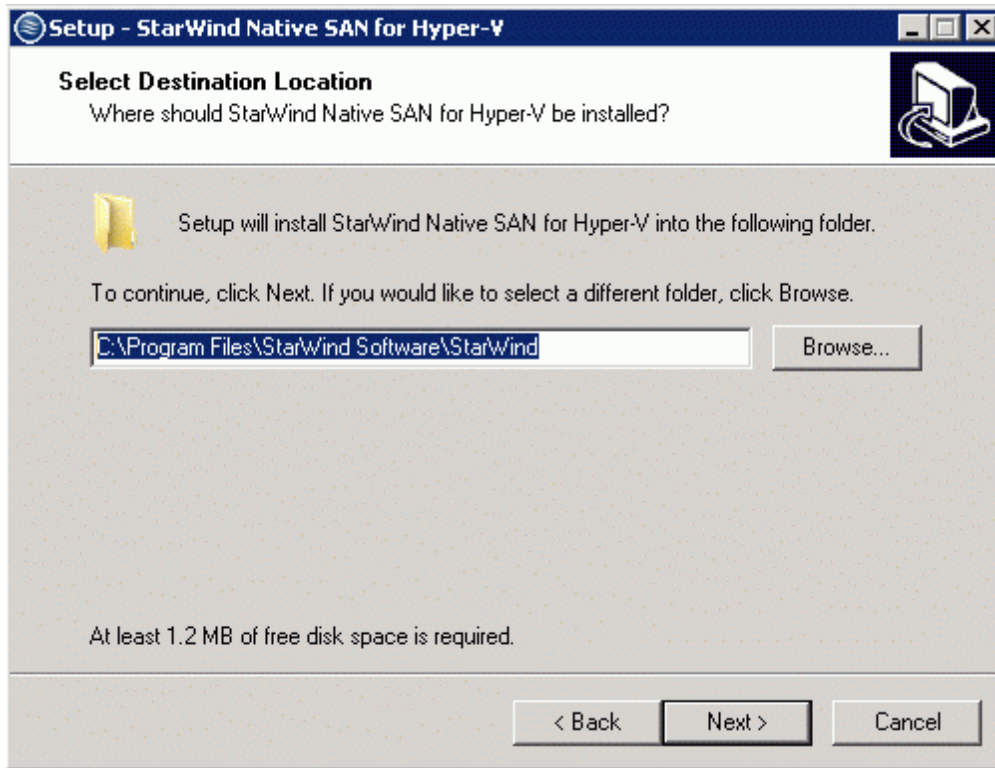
Setup - StarWind Native SAN for Hyper-V

Select Destination Location
Where should StarWind Native SAN for Hyper-V be installed?

Setup will install StarWind Native SAN for Hyper-V into the following folder.

To continue, click Next. If you would like to select a different folder, click Browse.

C:\Program Files\StarWind Software\StarWind

Browse...

At least 1.2 MB of free disk space is required.

< Back

Next >

Cancel